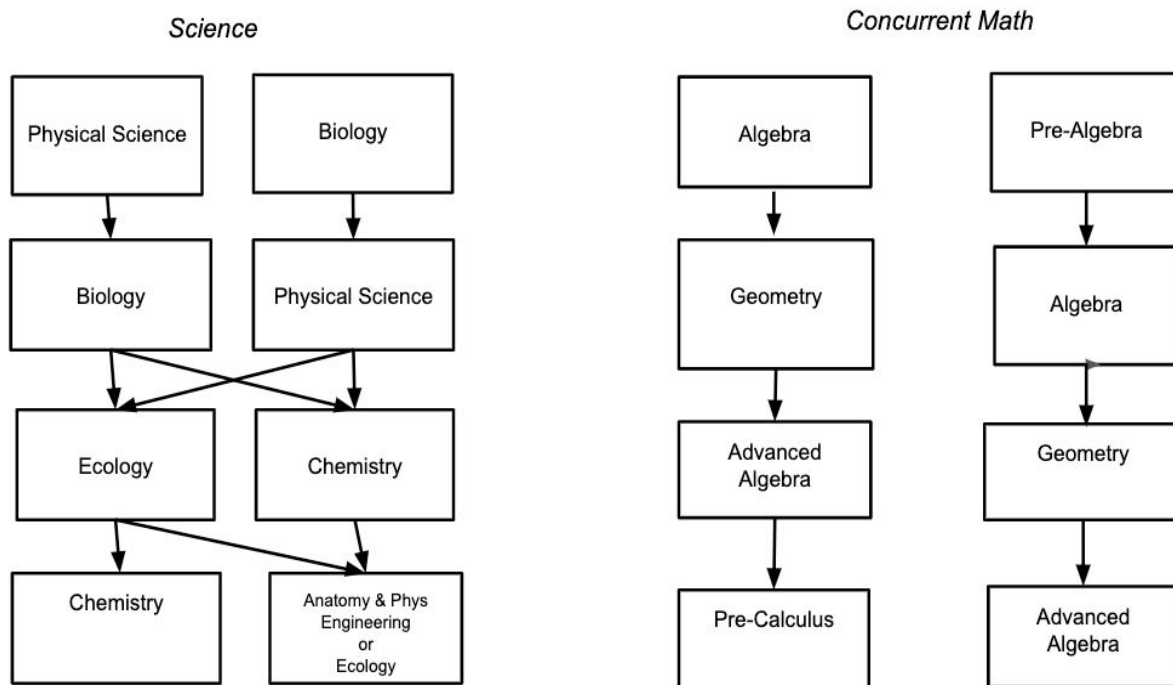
Science

Physical Science

Biology

Biology

Physical Science

Ecology

Chemistry

Chemistry

Anatomy & Phys
Engineering
or
Ecology

Concurrent Math

Algebra

Pre-Algebra

Geometry

Algebra

Advanced Algebra

Geometry

Pre-Calculus

Advanced Algebra